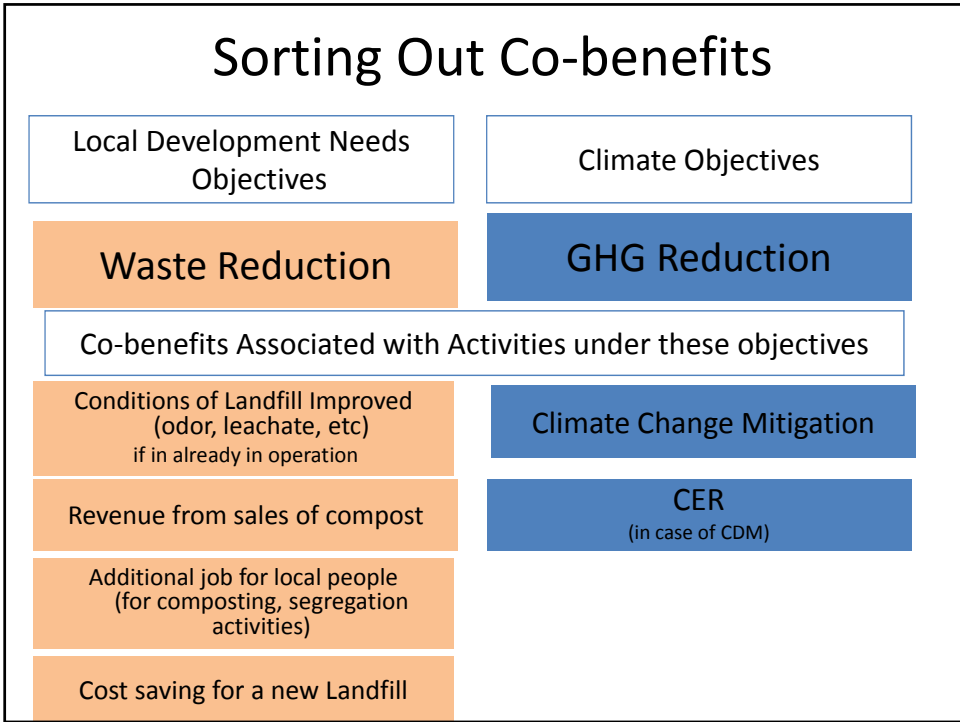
Sorting Out Co-benefits

Local Development Needs Objectives

Climate Objectives

Waste Reduction

GHG Reduction

Co-benefits Associated with Activities under these objectives

Conditions of Landfill Improved (odor, leachate, etc) if in already in operation

Climate Change Mitigation

Revenue from sales of compost

CER (in case of CDM)

Additional job for local people (for composting, segregation activities)

Cost saving for a new Landfill